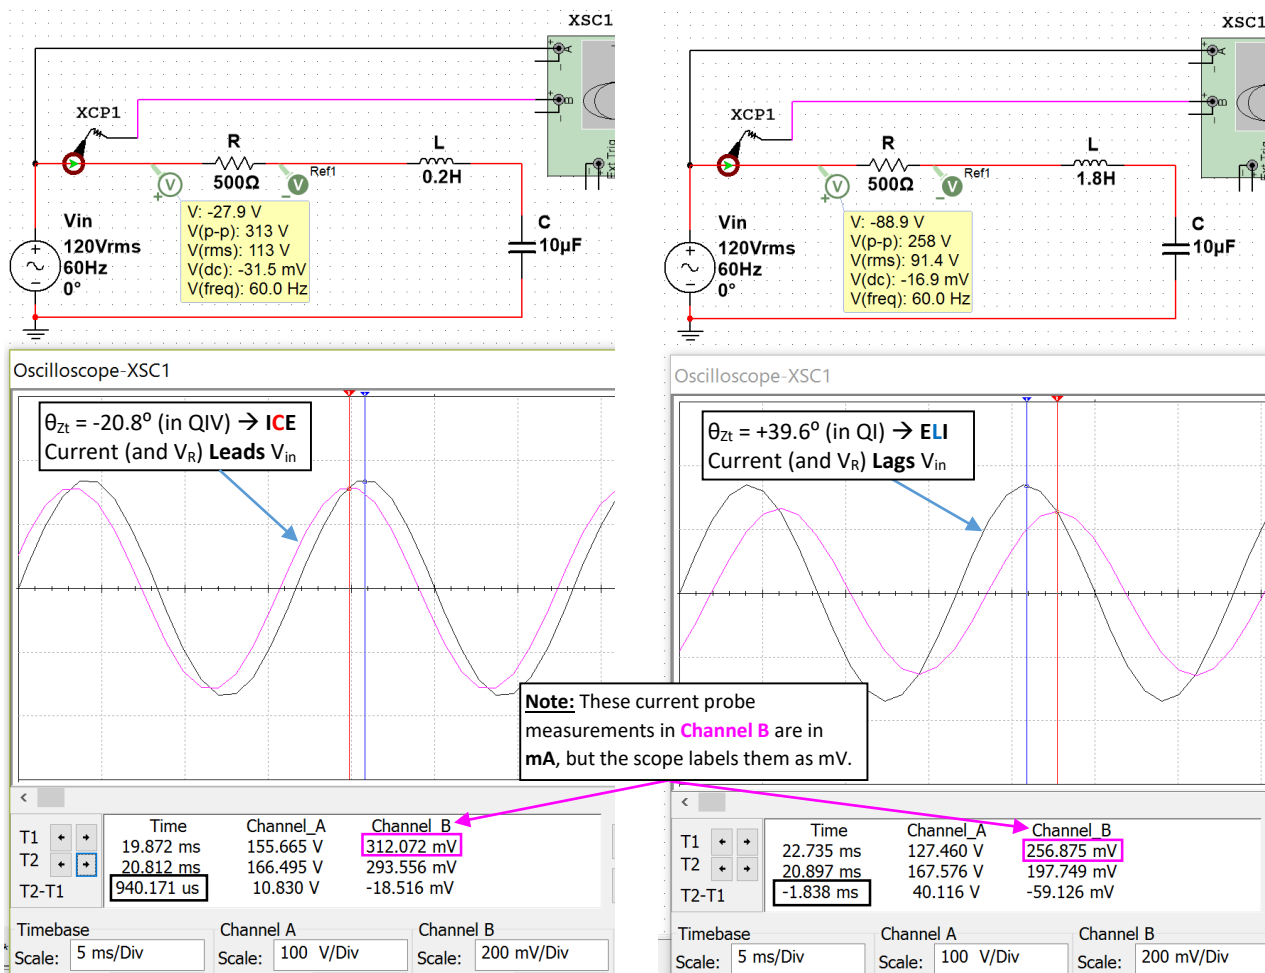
XSC1

XCP1

R

500Ω

L

0.2H

Ref1

Vin

120Vrms

60Hz

0°

C

10µF

V: -27.9 V
V(p-p): 313 V
V(rms): 113 V
V(dc): -31.5 mV
V(freq): 60.0 Hz

XSC1

XCP1

R

500Ω

L

1.8H

Ref1

Vin

120Vrms

60Hz

0°

C

10µF

V: -88.9 V
V(p-p): 258 V
V(rms): 91.4 V
V(dc): -16.9 mV
V(freq): 60.0 Hz

Oscilloscope-XSC1

$\theta_{Zt}$ = -20.8° (in QIV) → ICE
Current (and $V_R$) Leads $V_{in}$

Oscilloscope-XSC1

$\theta_{Zt}$ = +39.6° (in QI) → ELI
Current (and $V_R$) Lags $V_{in}$

Note: These current probe measurements in Channel B are in mA, but the scope labels them as mV.

| | Time | Channel_A | Channel_B |
|---|---|---|---|
| T1 | 19.872 ms | 155.665 V | 312.072 mV |
| T2 | 20.812 ms | 166.495 V | 293.556 mV |
| T2-T1 | 940.171 us | 10.830 V | -18.516 mV |

Timebase Scale: 5 ms/Div
Channel A Scale: 100 V/Div
Channel B Scale: 200 mV/Div

| | Time | Channel_A | Channel_B |
|---|---|---|---|
| T1 | 22.735 ms | 127.460 V | 256.875 mV |
| T2 | 20.897 ms | 167.576 V | 197.749 mV |
| T2-T1 | -1.838 ms | 40.116 V | -59.126 mV |

Timebase Scale: 5 ms/Div
Channel A Scale: 100 V/Div
Channel B Scale: 200 mV/Div